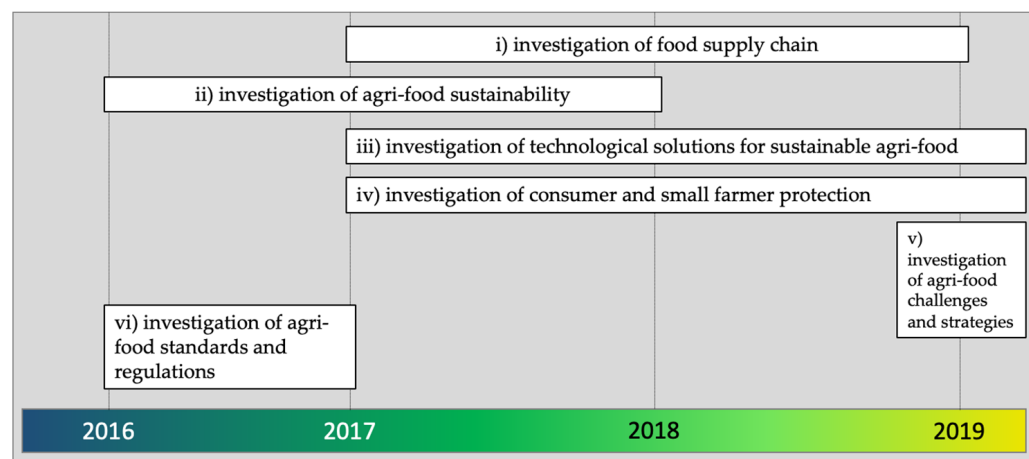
i) investigation of food supply chain

ii) investigation of agri-food sustainability

iii) investigation of technological solutions for sustainable agri-food

iv) investigation of consumer and small farmer protection

v) investigation of agri-food challenges and strategies

vi) investigation of agri-food standards and regulations

2016

2017

2018

2019